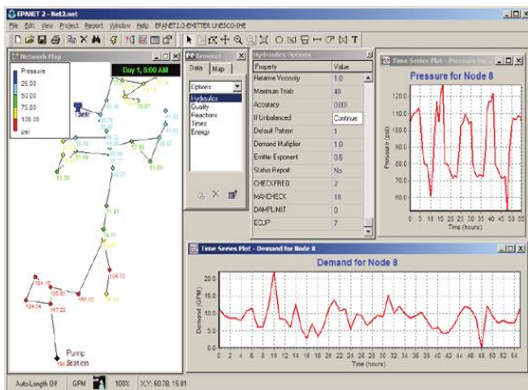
EPANET 2 - Net2.net

File Edit View Project Report Window Help EPANET 2.0-EMITTER UNESCO-IHE

Network Map

Day 1, 9:00 AM

Pressure
25.00
50.00
75.00
100.00
psi

Pump Station

Browser

Data Map

Options

Hydraulics
Quality
Reactions
Times
Energy

Hydraulics Options

| Property | Value |
|---|---|
| Relative Viscosity | 1.0 |
| Maximum Trials | 40 |
| Accuracy | 0.001 |
| If Unbalanced | Continue |
| Default Pattern | 1 |
| Demand Multiplier | 1.0 |
| Emitter Exponent | 0.5 |
| Status Report | No |
| CHECKFREQ | 2 |
| MAXCHECK | 10 |
| DAMPLIMIT | 0 |
| ECUP | 7 |

Time Series Plot - Pressure for Node 8

Pressure for Node 8

Pressure (psi)

120.0
110.0
100.0
90.0
80.0
70.0

0 5 10 15 20 25 30 35 40 45 50 55

Time (hours)

Time Series Plot - Demand for Node 8

Demand for Node 8

Demand (GPM)

20.0
15.0
10.0
5.0
0.0

0 2 4 6 8 10 12 14 16 18 20 22 24 26 28 30 32 34 36 38 40 42 44 46 48 50 52 54

Time (hours)

Auto-Length Off GPM 100% X,Y: 60.78, 15.81